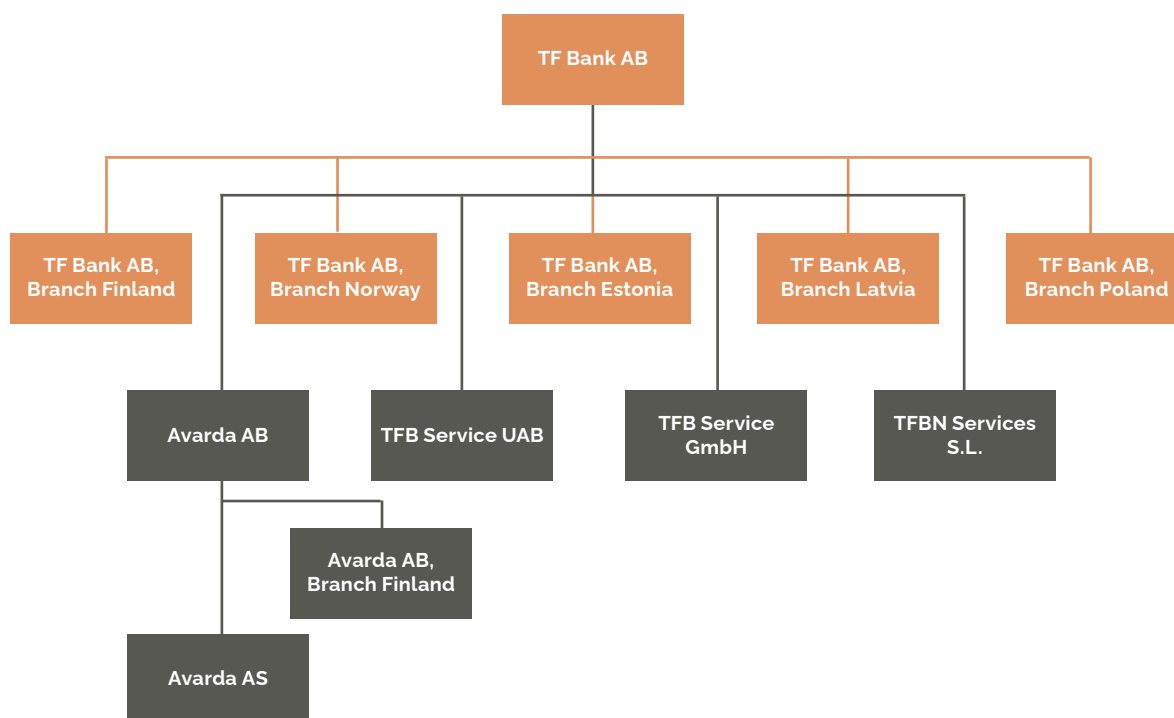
TF Bank AB

TF Bank AB, Branch Finland

TF Bank AB, Branch Norway

TF Bank AB, Branch Estonia

TF Bank AB, Branch Latvia

TF Bank AB, Branch Poland

Avarda AB

TFB Service UAB

TFB Service GmbH

TFBN Services S.L.

Avarda AB, Branch Finland

Avarda AS